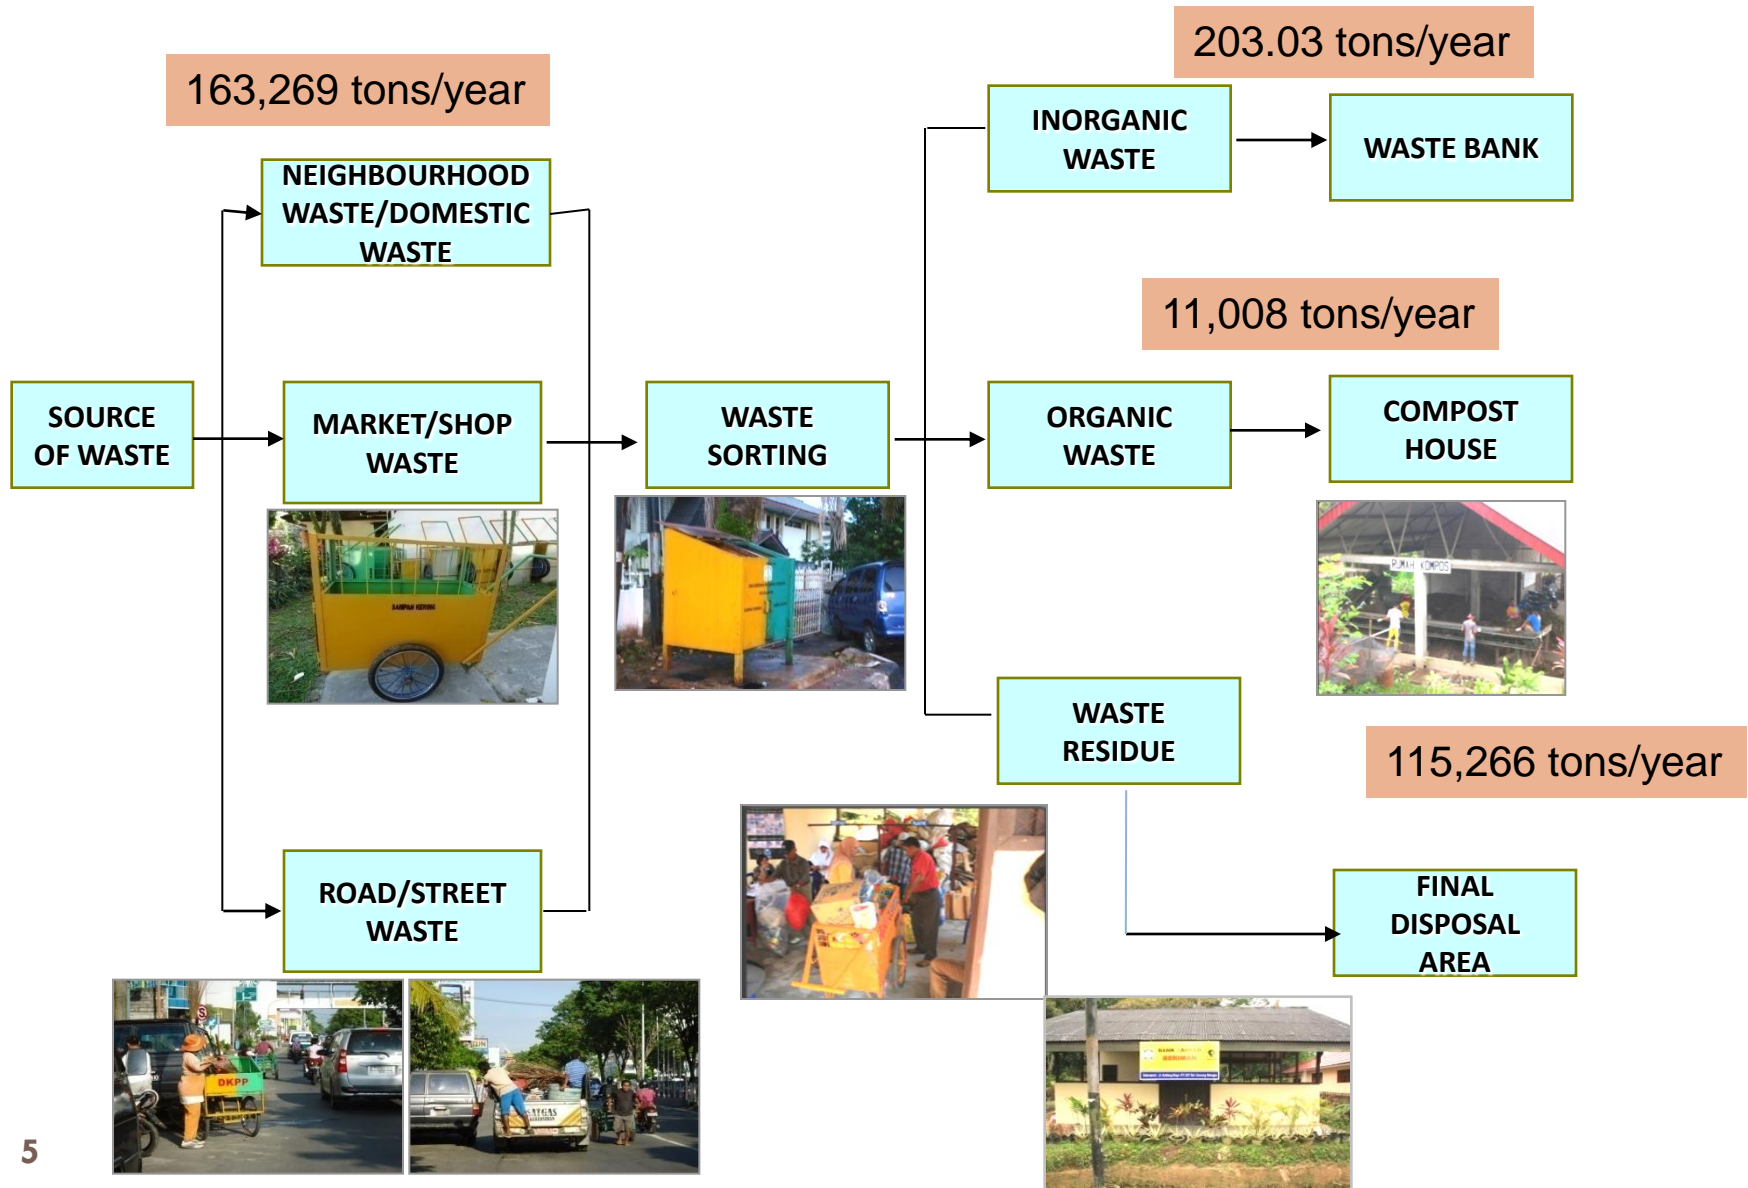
163,269 tons/year

NEIGHBOURHOOD WASTE/DOMESTIC WASTE

SOURCE OF WASTE

MARKET/SHOP WASTE

ROAD/STREET WASTE

WASTE SORTING

203.03 tons/year

INORGANIC WASTE

WASTE BANK

11,008 tons/year

ORGANIC WASTE

COMPOST HOUSE

WASTE RESIDUE

115,266 tons/year

FINAL DISPOSAL AREA

DKPP

RUMAH KOMPOS

5